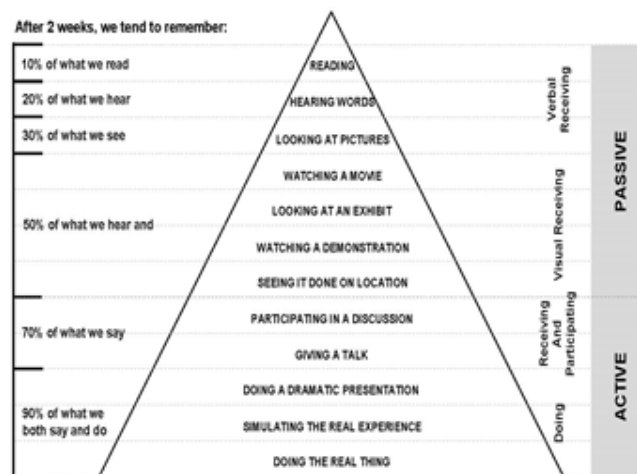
After 2 weeks, we tend to remember:

10% of what we read

20% of what we hear

30% of what we see

50% of what we hear and

70% of what we say

90% of what we both say and do

READING

HEARING WORDS

LOOKING AT PICTURES

WATCHING A MOVIE

LOOKING AT AN EXHIBIT

WATCHING A DEMONSTRATION

SEEING IT DONE ON LOCATION

PARTICIPATING IN A DISCUSSION

GIVING A TALK

DOING A DRAMATIC PRESENTATION

SIMULATING THE REAL EXPERIENCE

DOING THE REAL THING

Verbal Receiving

Visual Receiving

Receiving And Participating

Doing

PASSIVE

ACTIVE